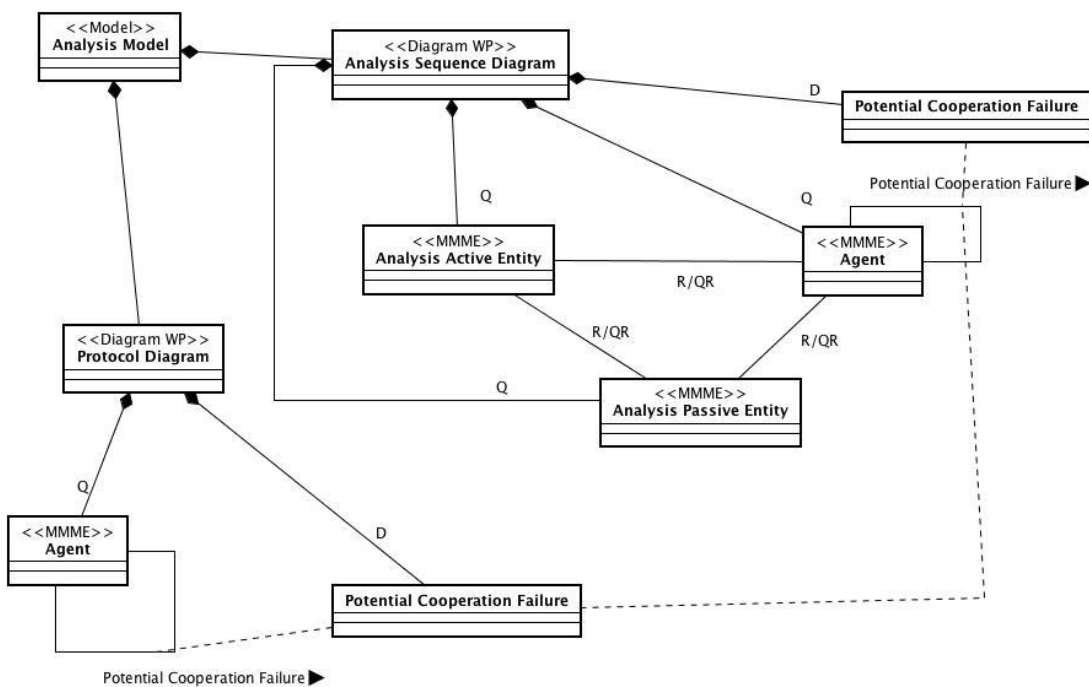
<<Model>>
Analysis Model

<<Diagram WP>>
Analysis Sequence Diagram

D

Potential Cooperation Failure

Q

Q

Potential Cooperation Failure ▶

<<MMME>>
Analysis Active Entity

<<MMME>>
Agent

R/QR

R/QR

R/QR

<<Diagram WP>>
Protocol Diagram

Q

<<MMME>>
Analysis Passive Entity

Q

<<MMME>>
Agent

D

Potential Cooperation Failure

Potential Cooperation Failure ▶